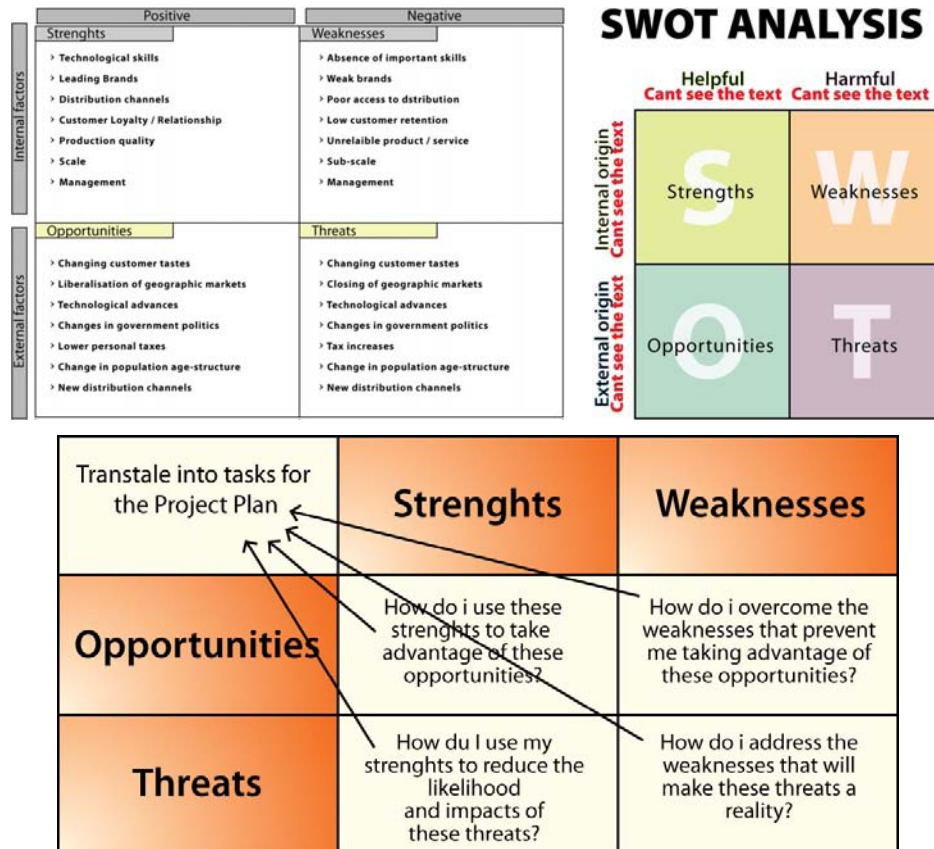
| | Positive | Negative |
|---|---|---|
| Internal factors | Strenghts<br>› Technological skills<br>› Leading Brands<br>› Distribution channels<br>› Customer Loyalty / Relationship<br>› Production quality<br>› Scale<br>› Management | Weaknesses<br>› Absence of important skills<br>› Weak brands<br>› Poor access to dstribution<br>› Low customer retention<br>› Unrelaible product / service<br>› Sub-scale<br>› Management |
| External factors | Opportunities<br>› Changing customer tastes<br>› Liberalisation of geographic markets<br>› Technological advances<br>› Changes in government politics<br>› Lower personal taxes<br>› Change in population age-structure<br>› New distribution channels | Threats<br>› Changing customer tastes<br>› Closing of geographic markets<br>› Technological advances<br>› Changes in government politics<br>› Tax increases<br>› Change in population age-structure<br>› New distribution channels |

SWOT ANALYSIS

| | Helpful<br>Cant see the text | Harmful<br>Cant see the text |
|---|---|---|
| Internal origin<br>Cant see the text | S<br>Strengths | W<br>Weaknesses |
| External origin<br>Cant see the text | O<br>Opportunities | T<br>Threats |

| Transtale into tasks for the Project Plan | Strenghts | Weaknesses |
|---|---|---|
| Opportunities | How do i use these strenghts to take advantage of these opportunities? | How do i overcome the weaknesses that prevent me taking advantage of these opportunities? |
| Threats | How du I use my strenghts to reduce the likelihood and impacts of these threats? | How do i address the weaknesses that will make these threats a reality? |